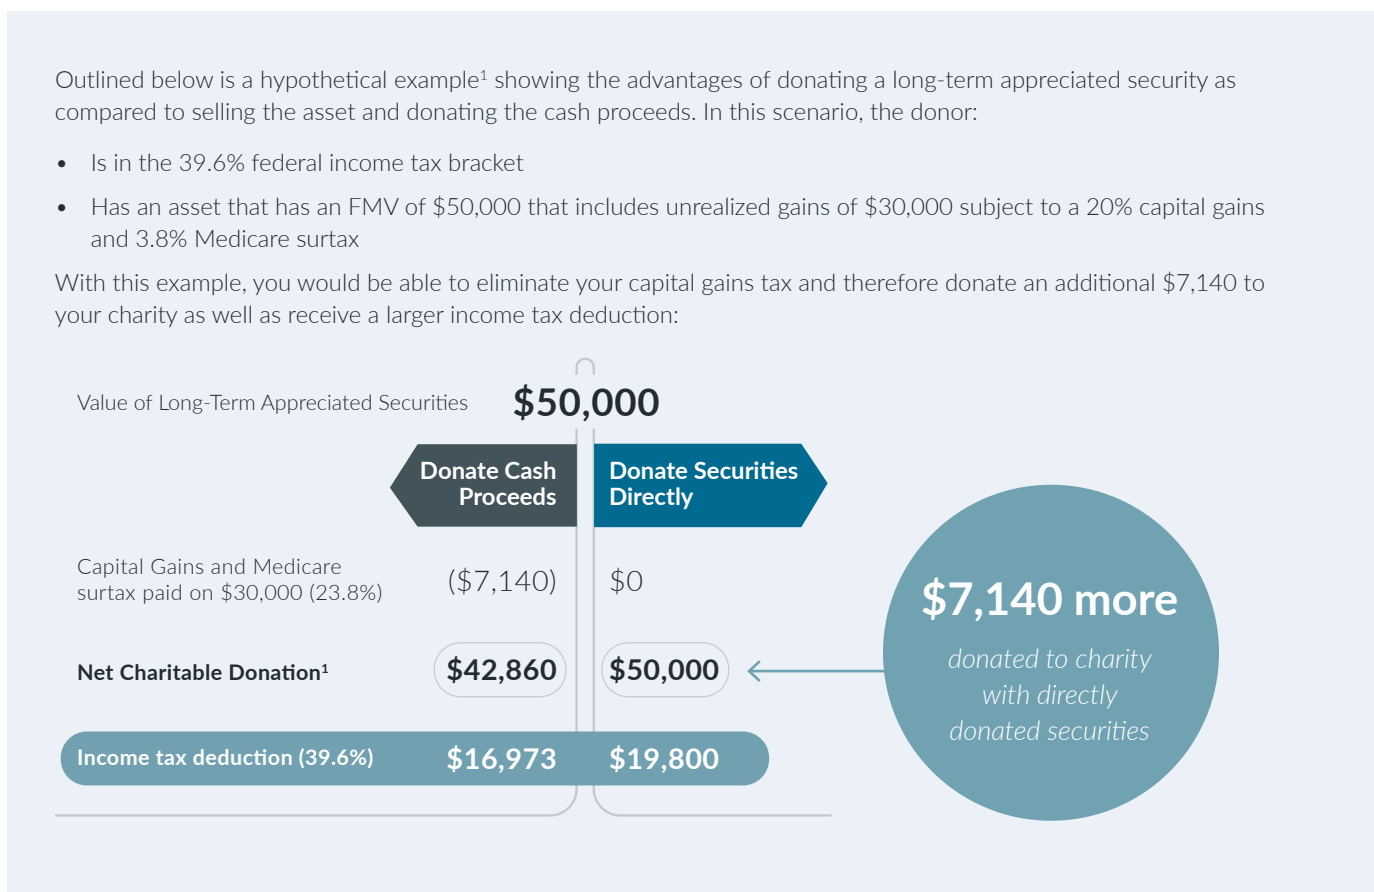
Outlined below is a hypothetical example¹ showing the advantages of donating a long-term appreciated security as compared to selling the asset and donating the cash proceeds. In this scenario, the donor:

- Is in the 39.6% federal income tax bracket
- Has an asset that has an FMV of \$50,000 that includes unrealized gains of \$30,000 subject to a 20% capital gains and 3.8% Medicare surtax

With this example, you would be able to eliminate your capital gains tax and therefore donate an additional \$7,140 to your charity as well as receive a larger income tax deduction:

Value of Long-Term Appreciated Securities **\$50,000**

| | Donate Cash Proceeds | Donate Securities Directly |
|---|---|---|
| Capital Gains and Medicare surtax paid on \$30,000 (23.8%) | (\$7,140) | \$0 |
| **Net Charitable Donation¹** | **\$42,860** | **\$50,000** |
| **Income tax deduction (39.6%)** | **\$16,973** | **\$19,800** |

**\$7,140 more**
donated to charity with directly donated securities